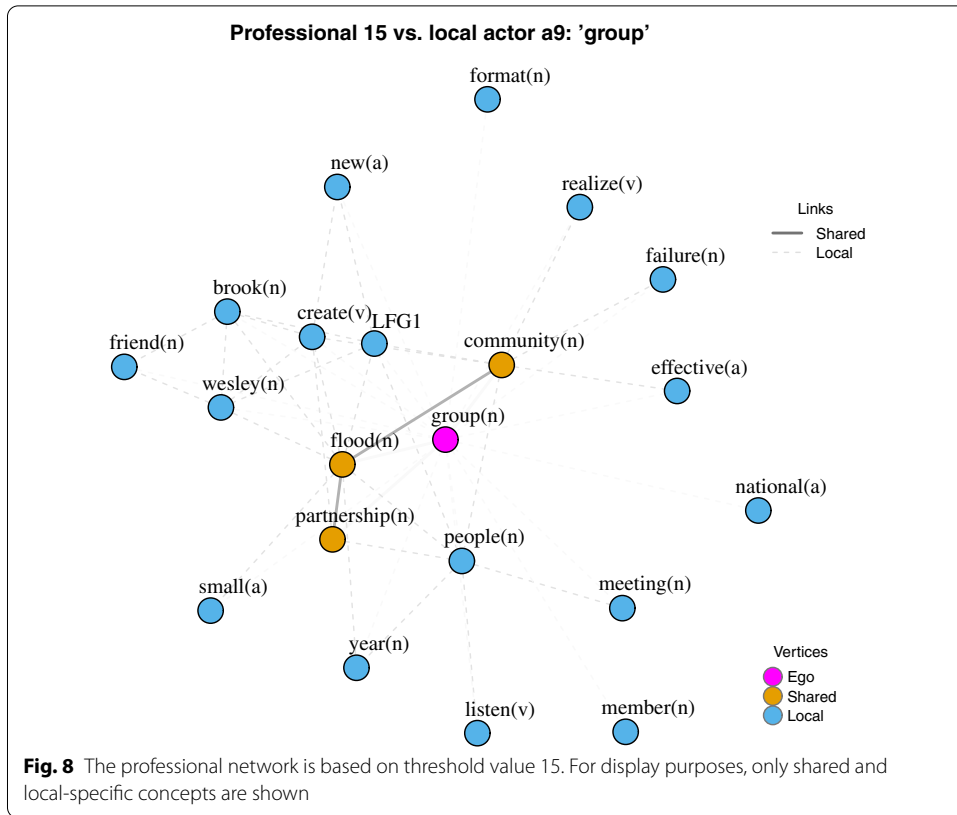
Professional 15 vs. local actor a9: 'group'

format(n)

new(a)

realize(v)

Links
Shared
Local

failure(n)

brook(n)

create(v)

LFG1

friend(n)

community(n)

wesley(n)

effective(a)

group(n)

flood(n)

national(a)

partnership(n)

people(n)

small(a)

meeting(n)

year(n)

Vertices
Ego
Shared
Local

listen(v)

member(n)

**Fig. 8** The professional network is based on threshold value 15. For display purposes, only shared and local-specific concepts are shown